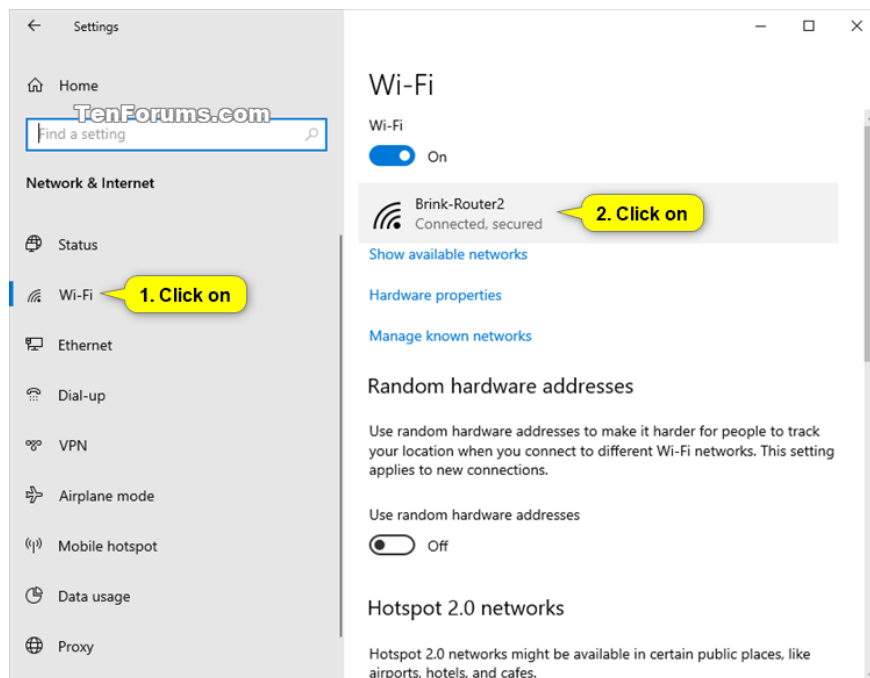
Settings

Home

TenForums.com

Find a setting

Network & Internet

Status

Wi-Fi

1. Click on

Ethernet

Dial-up

VPN

Airplane mode

Mobile hotspot

Data usage

Proxy

Wi-Fi

Wi-Fi

On

Brink-Router2
Connected, secured

2. Click on

Show available networks

Hardware properties

Manage known networks

Random hardware addresses

Use random hardware addresses to make it harder for people to track your location when you connect to different Wi-Fi networks. This setting applies to new connections.

Use random hardware addresses

Off

Hotspot 2.0 networks

Hotspot 2.0 networks might be available in certain public places, like airports, hotels, and cafes.